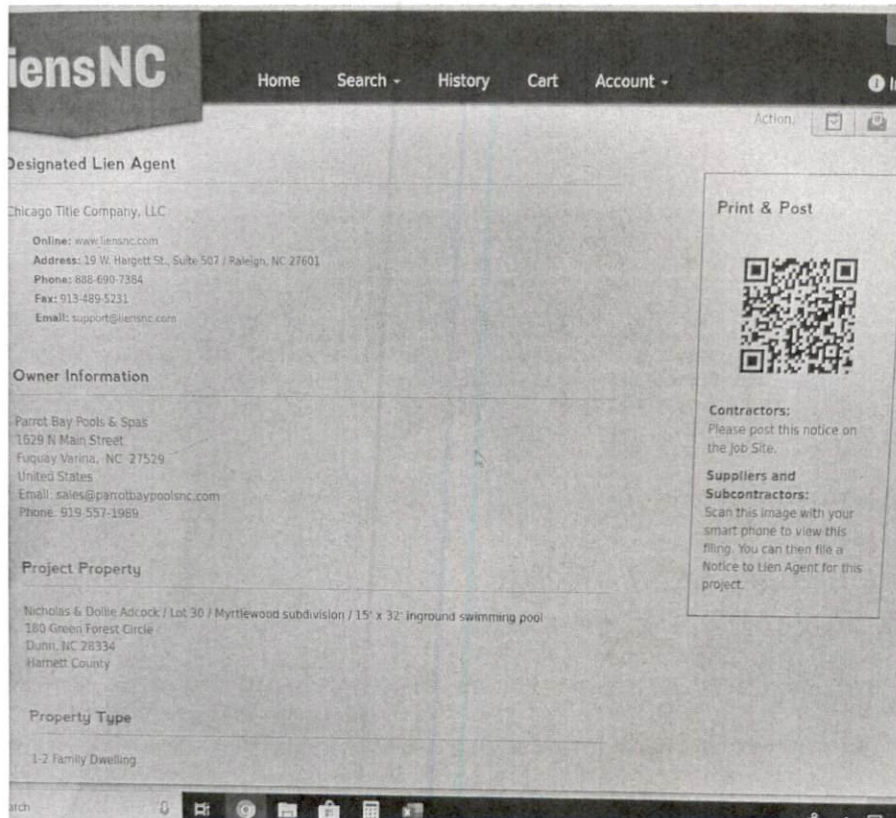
iensNC

Home Search - History Cart Account -

Action:

Designated Lien Agent

Chicago Title Company, LLC

Online: www.liensnc.com
Address: 19 W. Hargett St., Suite 507 / Raleigh, NC 27601
Phone: 888-690-7384
Fax: 913-489-5231
Email: support@liensnc.com

Owner Information

Parrot Bay Pools & Spas
1629 N Main Street
Fuquay Varina, NC 27526
United States
Email: sales@parrotbaypoolsnc.com
Phone: 919-557-1989

Project Property

Nicholas & Dollie Adcock / Lot 30 / Myrtlewood subdivision / 15' x 32' inground swimming pool
180 Green Forest Circle
Dunn, NC 28334
Harnett County

Property Type

1-2 Family Dwelling

Print & Post

Contractors:
Please post this notice on the job site.

Suppliers and Subcontractors:
Scan this image with your smart phone to view this filing. You can then file a Notice to Lien Agent for this project.

arch